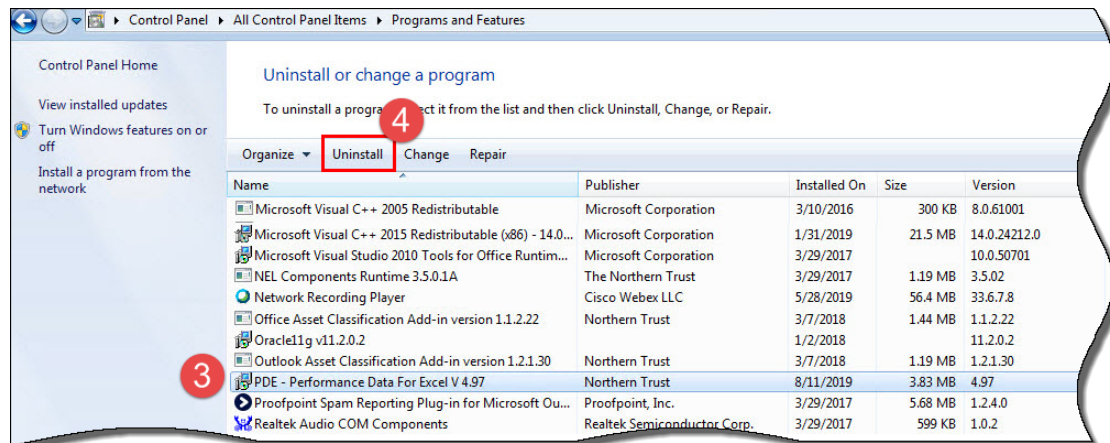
Control Panel ▸ All Control Panel Items ▸ Programs and Features

Control Panel Home

View installed updates

Turn Windows features on or off

Install a program from the network

Uninstall or change a program

To uninstall a progra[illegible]ect it from the list and then click Uninstall, Change, or Repair.

4

Organize ▾ Uninstall Change Repair

| Name | Publisher | Installed On | Size | Version |
|---|---|---|---|---|
| Microsoft Visual C++ 2005 Redistributable | Microsoft Corporation | 3/10/2016 | 300 KB | 8.0.61001 |
| Microsoft Visual C++ 2015 Redistributable (x86) - 14.0... | Microsoft Corporation | 1/31/2019 | 21.5 MB | 14.0.24212.0 |
| Microsoft Visual Studio 2010 Tools for Office Runtim... | Microsoft Corporation | 3/29/2017 | | 10.0.50701 |
| NEL Components Runtime 3.5.0.1A | The Northern Trust | 3/29/2017 | 1.19 MB | 3.5.02 |
| Network Recording Player | Cisco Webex LLC | 5/28/2019 | 56.4 MB | 33.6.7.8 |
| Office Asset Classification Add-in version 1.1.2.22 | Northern Trust | 3/7/2018 | 1.44 MB | 1.1.2.22 |
| Oracle11g v11.2.0.2 | | 1/2/2018 | | 11.2.0.2 |
| Outlook Asset Classification Add-in version 1.2.1.30 | Northern Trust | 3/7/2018 | 1.19 MB | 1.2.1.30 |
| PDE - Performance Data For Excel V 4.97 | Northern Trust | 8/11/2019 | 3.83 MB | 4.97 |
| Proofpoint Spam Reporting Plug-in for Microsoft Ou... | Proofpoint, Inc. | 3/29/2017 | 5.68 MB | 1.2.4.0 |
| Realtek Audio COM Components | Realtek Semiconductor Corp. | 3/29/2017 | 599 KB | 1.0.2 |

3